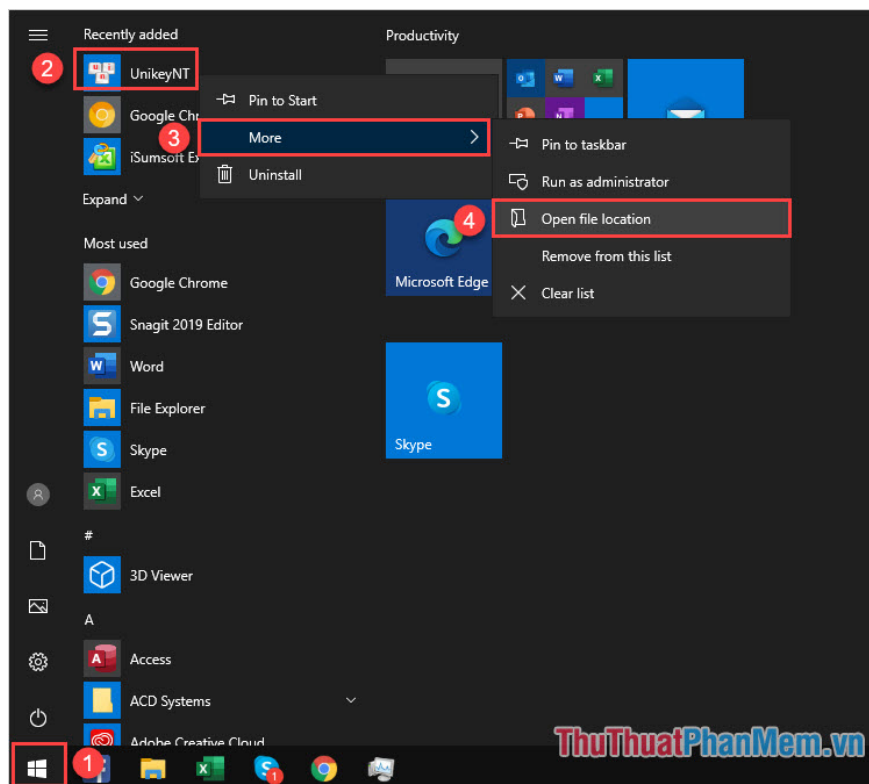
Recently added

2

UnikeyNT

Google Chr

iSumsoft Ex

Expand

Most used

Google Chrome

Snagit 2019 Editor

Word

File Explorer

Skype

Excel

#

3D Viewer

A

Access

ACD Systems

Adobe Creative Cloud

Productivity

Pin to Start

3

More

Uninstall

Pin to taskbar

Run as administrator

4

Open file location

Remove from this list

Clear list

Microsoft Edge

Skype

1

1

ThuThuatPhanMem.vn